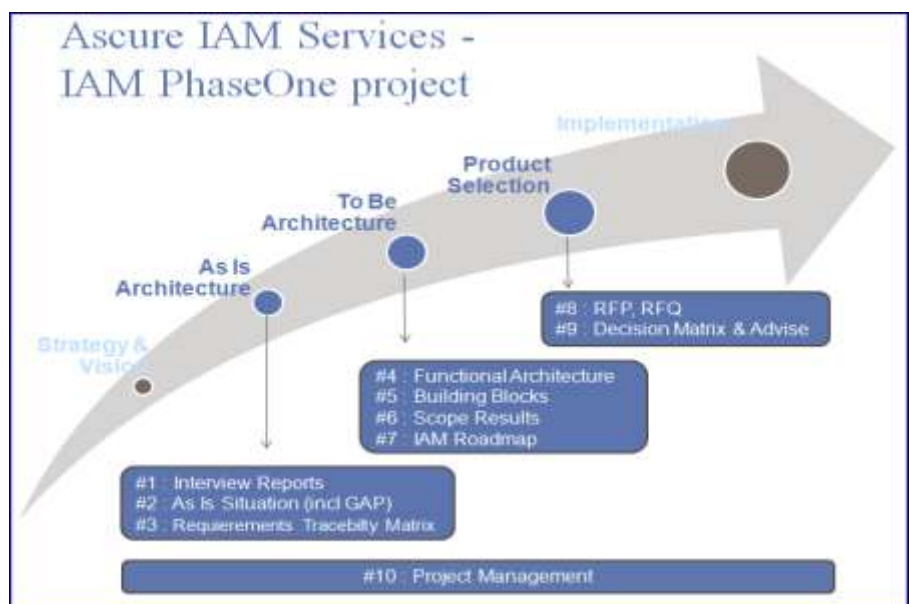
Ascure IAM Services - IAM PhaseOne project

Implementation

Product Selection

To Be Architecture

As Is Architecture

Strategy & Vision

#8 : RFP, RFQ
#9 : Decision Matrix & Advise

#4 : Functional Architecture
#5 : Building Blocks
#6 : Scope Results
#7 : IAM Roadmap

#1 : Interview Reports
#2 : As Is Situation (incl GAP)
#3 : Requierements Tracebilty Matrix

#10 : Project Management